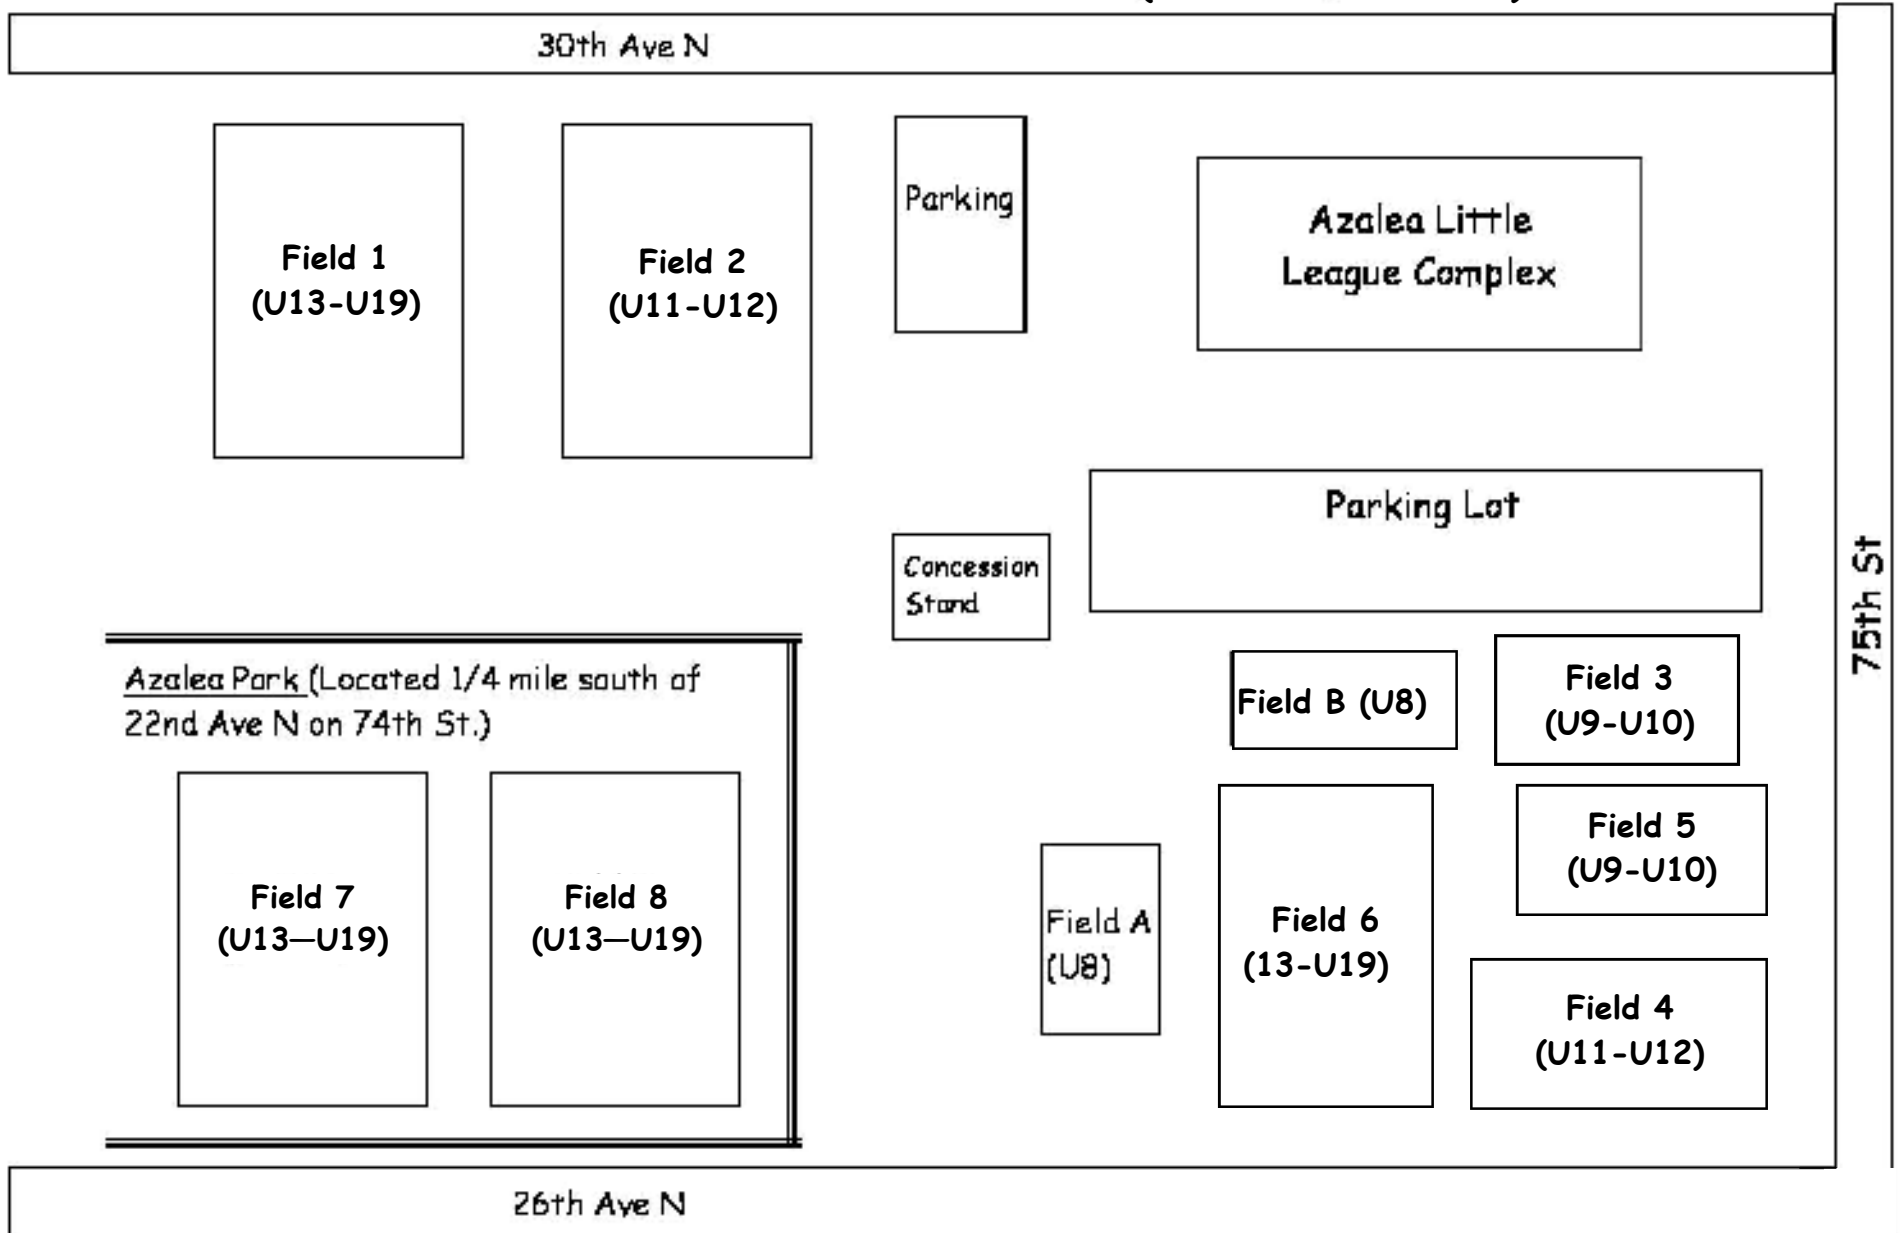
30th Ave N

Field 1
(U13-U19)

Field 2
(U11-U12)

Parking

Azalea Little League Complex

Parking Lot

Concession Stand

75th St

Azalea Park (Located 1/4 mile south of 22nd Ave N on 74th St.)

Field B (U8)

Field 3
(U9-U10)

Field 5
(U9-U10)

Field 7
(U13—U19)

Field 8
(U13—U19)

Field A
(U8)

Field 6
(13-U19)

Field 4
(U11-U12)

26th Ave N